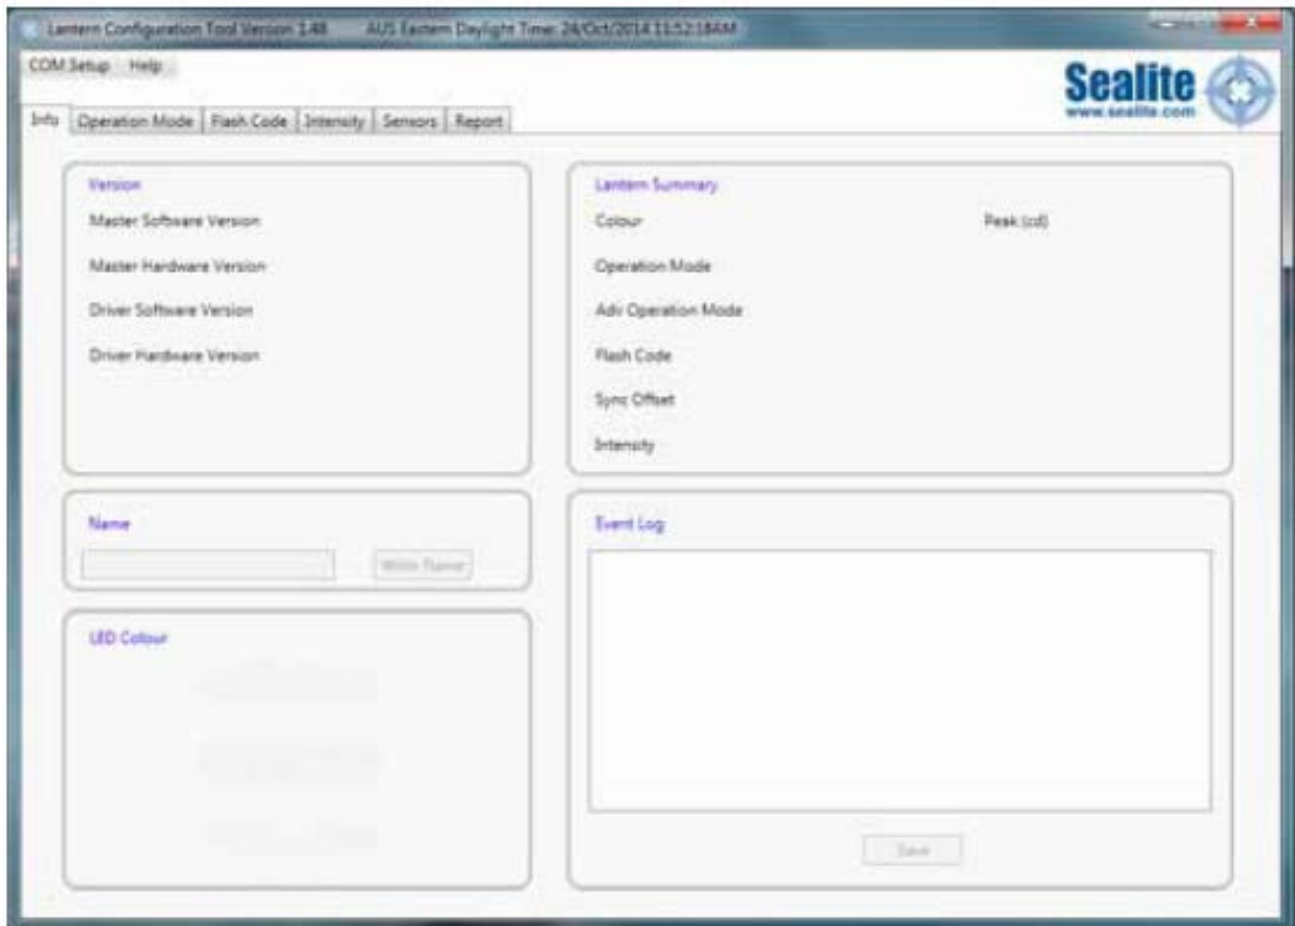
Lantern Configuration Tool Version 1.48    AUS Eastern Daylight Time: 28/Oct/2014 11:52:18AM

COM Setup   Help

Sealite
www.sealite.com

Info | Operation Mode | Flash Code | Intensity | Sensors | Report

Version
Master Software Version
Master Hardware Version
Driver Software Version
Driver Hardware Version

Lantern Summary
Colour
Peak (cd)
Operation Mode
Adv Operation Mode
Flash Code
Sync Offset
Intensity

Name
Write Name

LED Colour

Event Log

Save